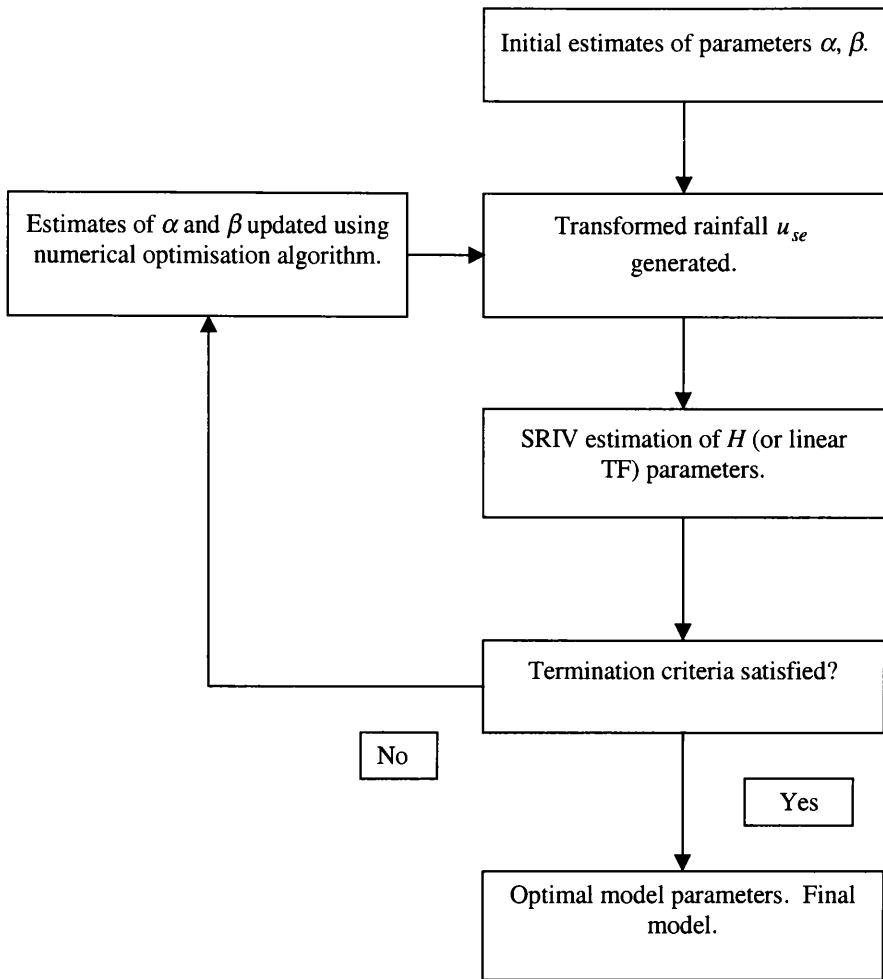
Initial estimates of parameters $\alpha$, $\beta$.

Estimates of $\alpha$ and $\beta$ updated using numerical optimisation algorithm.

Transformed rainfall $u_{se}$ generated.

SRIV estimation of $H$ (or linear TF) parameters.

Termination criteria satisfied?

No

Yes

Optimal model parameters. Final model.